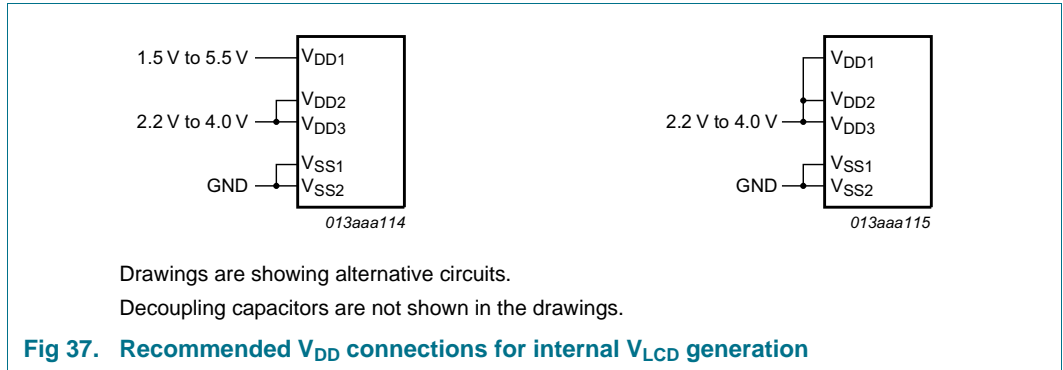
1.5 V to 5.5 V $V_{DD1}$

2.2 V to 4.0 V $V_{DD2}$ $V_{DD3}$

GND $V_{SS1}$ $V_{SS2}$

013aaa114

$V_{DD1}$

2.2 V to 4.0 V $V_{DD2}$ $V_{DD3}$

GND $V_{SS1}$ $V_{SS2}$

013aaa115

Drawings are showing alternative circuits.

Decoupling capacitors are not shown in the drawings.

Fig 37. Recommended $V_{DD}$ connections for internal $V_{LCD}$ generation